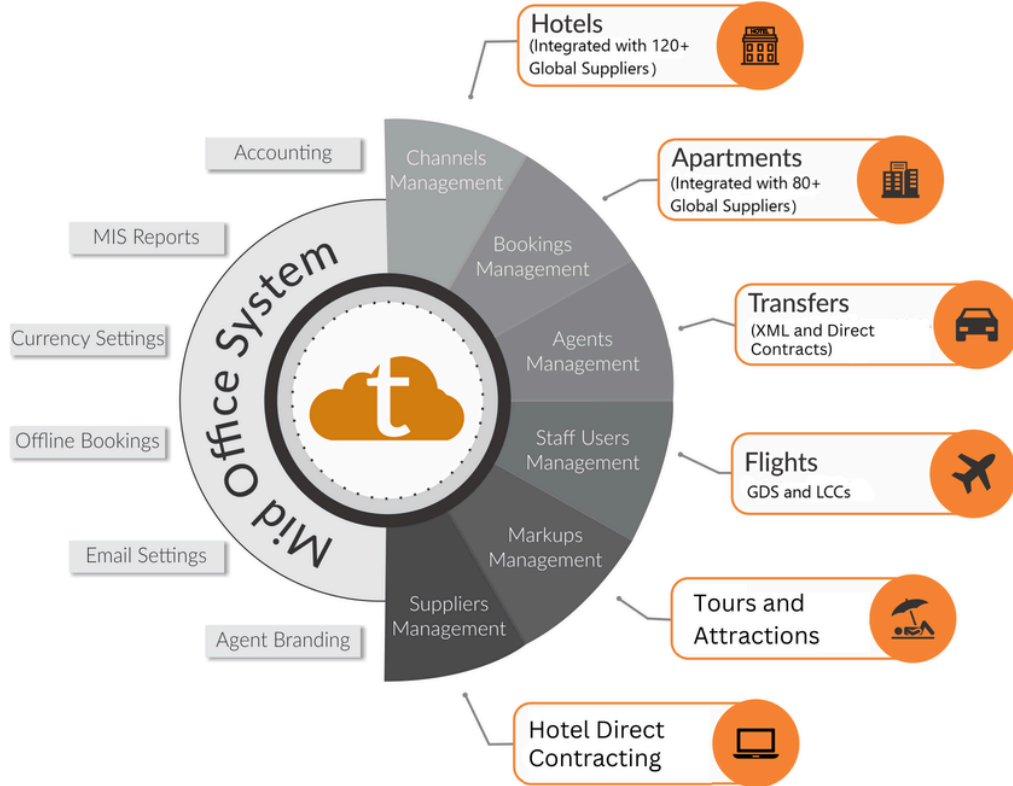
Accounting

MIS Reports

Currency Settings

Offline Bookings

Email Settings

Agent Branding

Mid Office System

t

Channels Management

Bookings Management

Agents Management

Staff Users Management

Markups Management

Suppliers Management

Hotels
(Integrated with 120+ Global Suppliers)

HOTEL

Apartments
(Integrated with 80+ Global Suppliers)

Transfers
(XML and Direct Contracts)

Flights
GDS and LCCs

Tours and Attractions

Hotel Direct Contracting